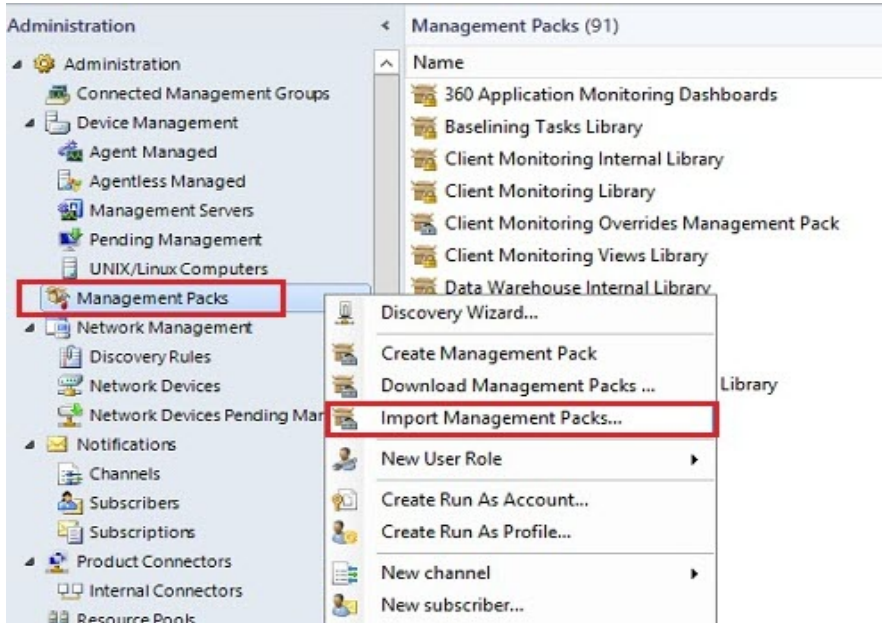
Administration

Administration
Connected Management Groups
Device Management
Agent Managed
Agentless Managed
Management Servers
Pending Management
UNIX/Linux Computers
Management Packs
Network Management
Discovery Rules
Network Devices
Network Devices Pending Mar
Notifications
Channels
Subscribers
Subscriptions
Product Connectors
Internal Connectors
Resource Pools

Management Packs (91)

Name
360 Application Monitoring Dashboards
Baselining Tasks Library
Client Monitoring Internal Library
Client Monitoring Library
Client Monitoring Overrides Management Pack
Client Monitoring Views Library
Data Warehouse Internal Library
Library

Discovery Wizard...
Create Management Pack
Download Management Packs ...
Import Management Packs...
New User Role
Create Run As Account...
Create Run As Profile...
New channel
New subscriber...